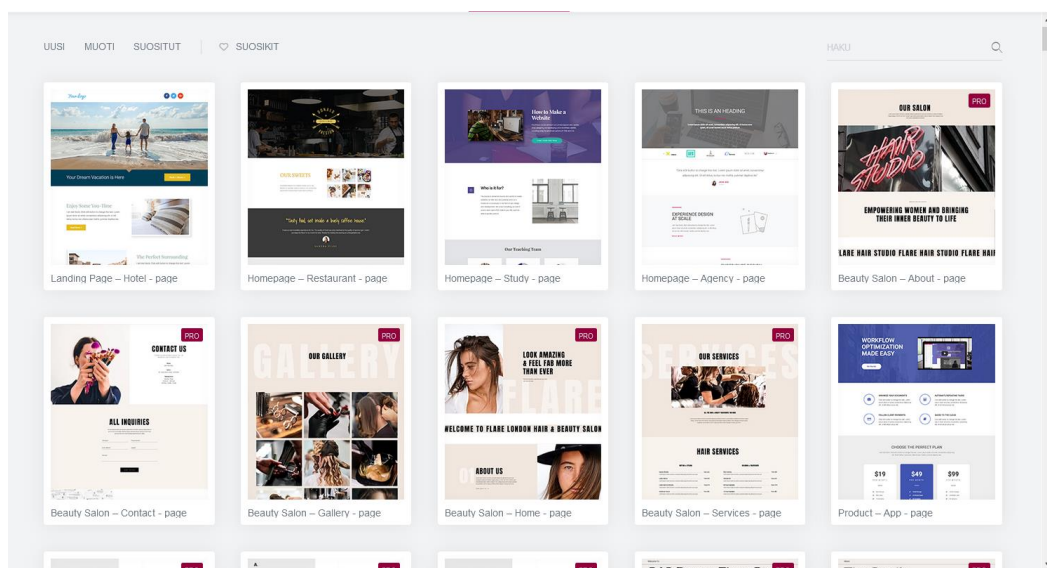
UUSI MUOTI SUOSITUT SUOSIKIT

HAKU

Your Dream Vacation is Here

Enjoy Some You-Time

The Perfect Surrounding

Landing Page – Hotel - page

OUR SWEETS

"Tasty food, not made a lovely coffee house"

Homepage – Restaurant - page

How to Make a Website

Who is it for?

Our Teaching Team

Homepage – Study - page

THIS IS AN HEADING

EXPERIENCE DESIGN AT SCALE

Homepage – Agency - page

PRO

OUR SALON

HAIR STUDIO

EMPOWERING WOMEN AND BRINGING THEIR INNER BEAUTY TO LIFE

FLARE HAIR STUDIO FLARE HAIR STUDIO FLARE HAIR

Beauty Salon – About - page

PRO

CONTACT US

ALL INQUIRIES

Beauty Salon – Contact - page

PRO

GALLERY

OUR GALLERY

Beauty Salon – Gallery - page

PRO

LOOK AMAZING & FEEL FAR MORE THAN EVER

FLARE

WELCOME TO FLARE LONDON HAIR & BEAUTY SALON

ABOUT US

Beauty Salon – Home - page

PRO

SERVICES

OUR SERVICES

HAIR SERVICES

Beauty Salon – Services - page

WORKFLOW OPTIMIZATION MADE EASY

CHOOSE THE PERFECT PLAN

$19 $49 $99

Product – App - page